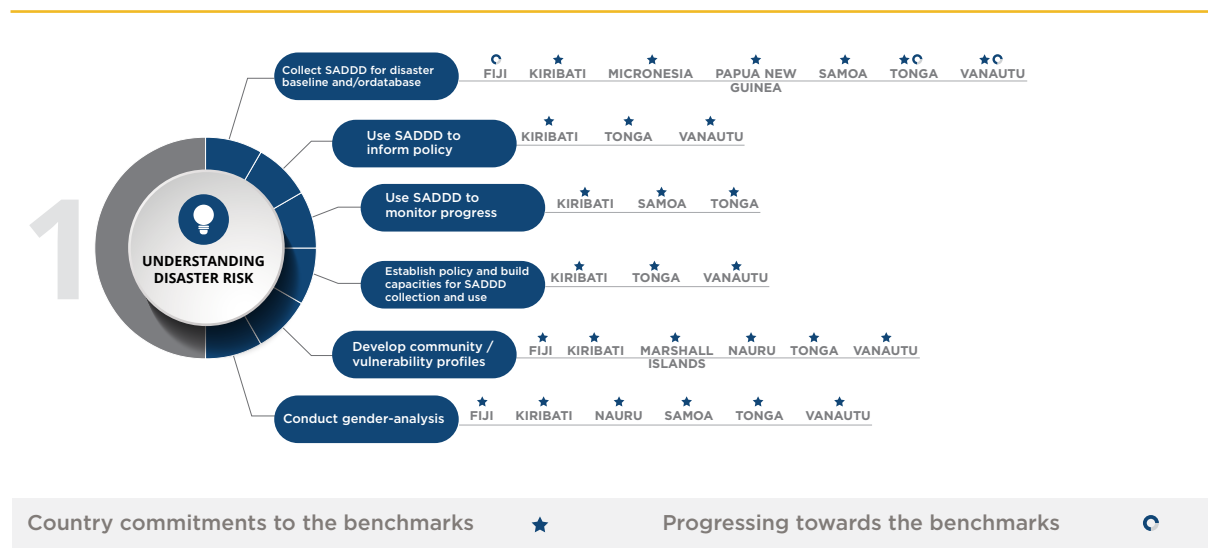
1

UNDERSTANDING DISASTER RISK

Collect SADDD for disaster baseline and/ordatabase
FIJI KIRIBATI MICRONESIA PAPUA NEW GUINEA SAMOA TONGA VANAUTU

Use SADDD to inform policy
KIRIBATI TONGA VANAUTU

Use SADDD to monitor progress
KIRIBATI SAMOA TONGA

Establish policy and build capacities for SADDD collection and use
KIRIBATI TONGA VANAUTU

Develop community / vulnerability profiles
FIJI KIRIBATI MARSHALL ISLANDS NAURU TONGA VANAUTU

Conduct gender-analysis
FIJI KIRIBATI NAURU SAMOA TONGA VANAUTU

Country commitments to the benchmarks

Progressing towards the benchmarks